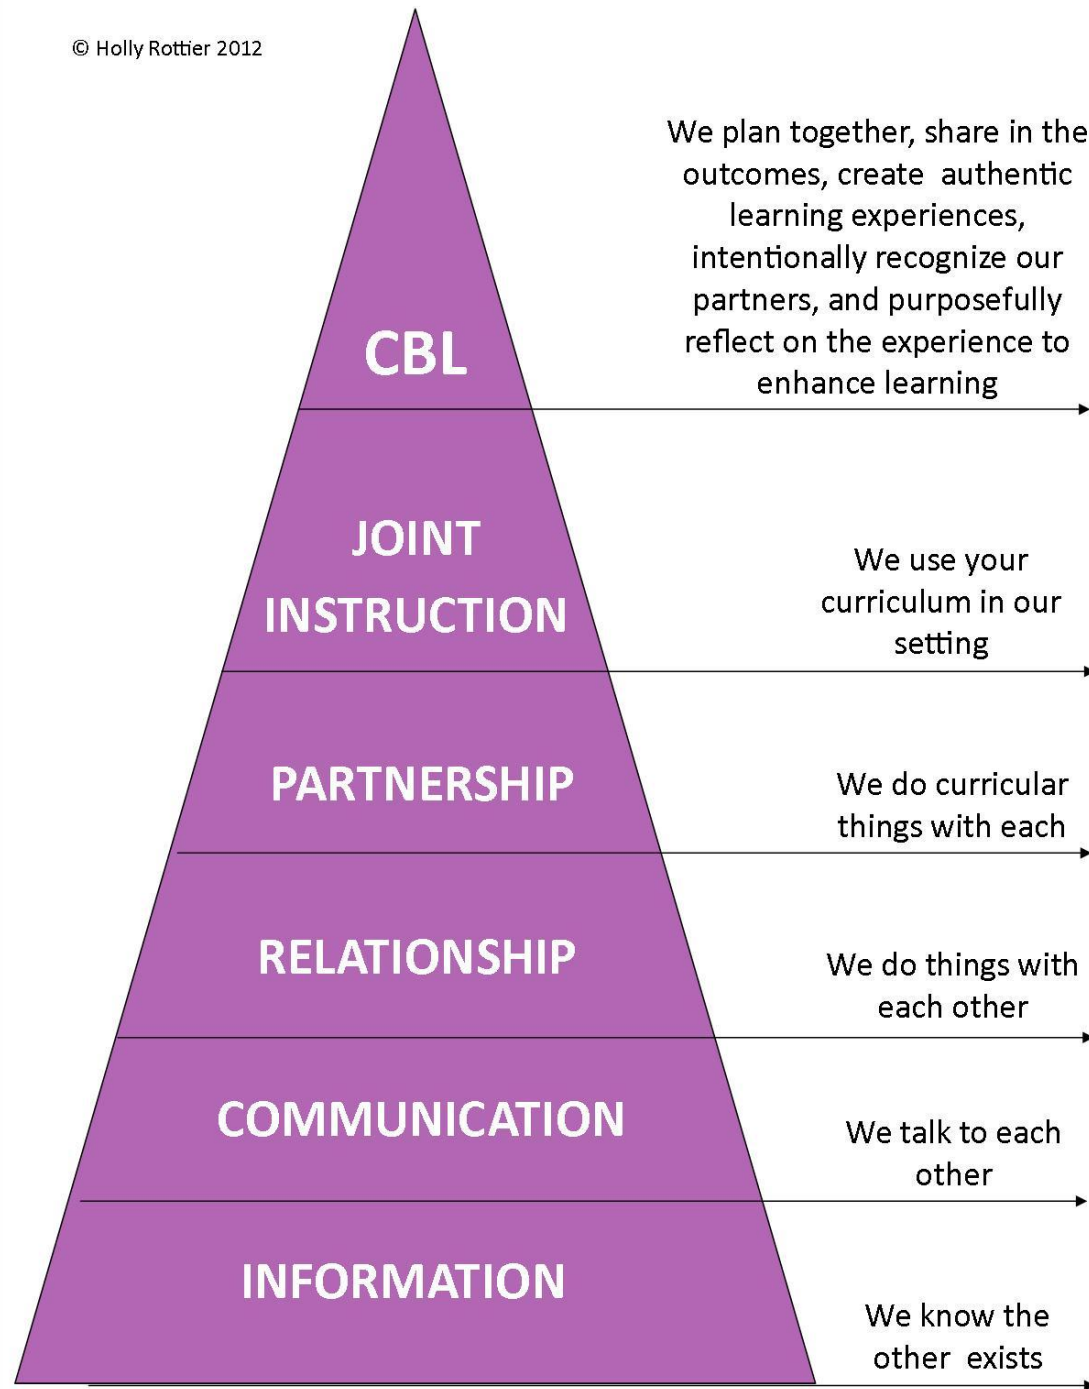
© Holly Rottier 2012

CBL

We plan together, share in the outcomes, create authentic learning experiences, intentionally recognize our partners, and purposefully reflect on the experience to enhance learning

JOINT INSTRUCTION

We use your curriculum in our setting

PARTNERSHIP

We do curricular things with each

RELATIONSHIP

We do things with each other

COMMUNICATION

We talk to each other

INFORMATION

We know the other exists